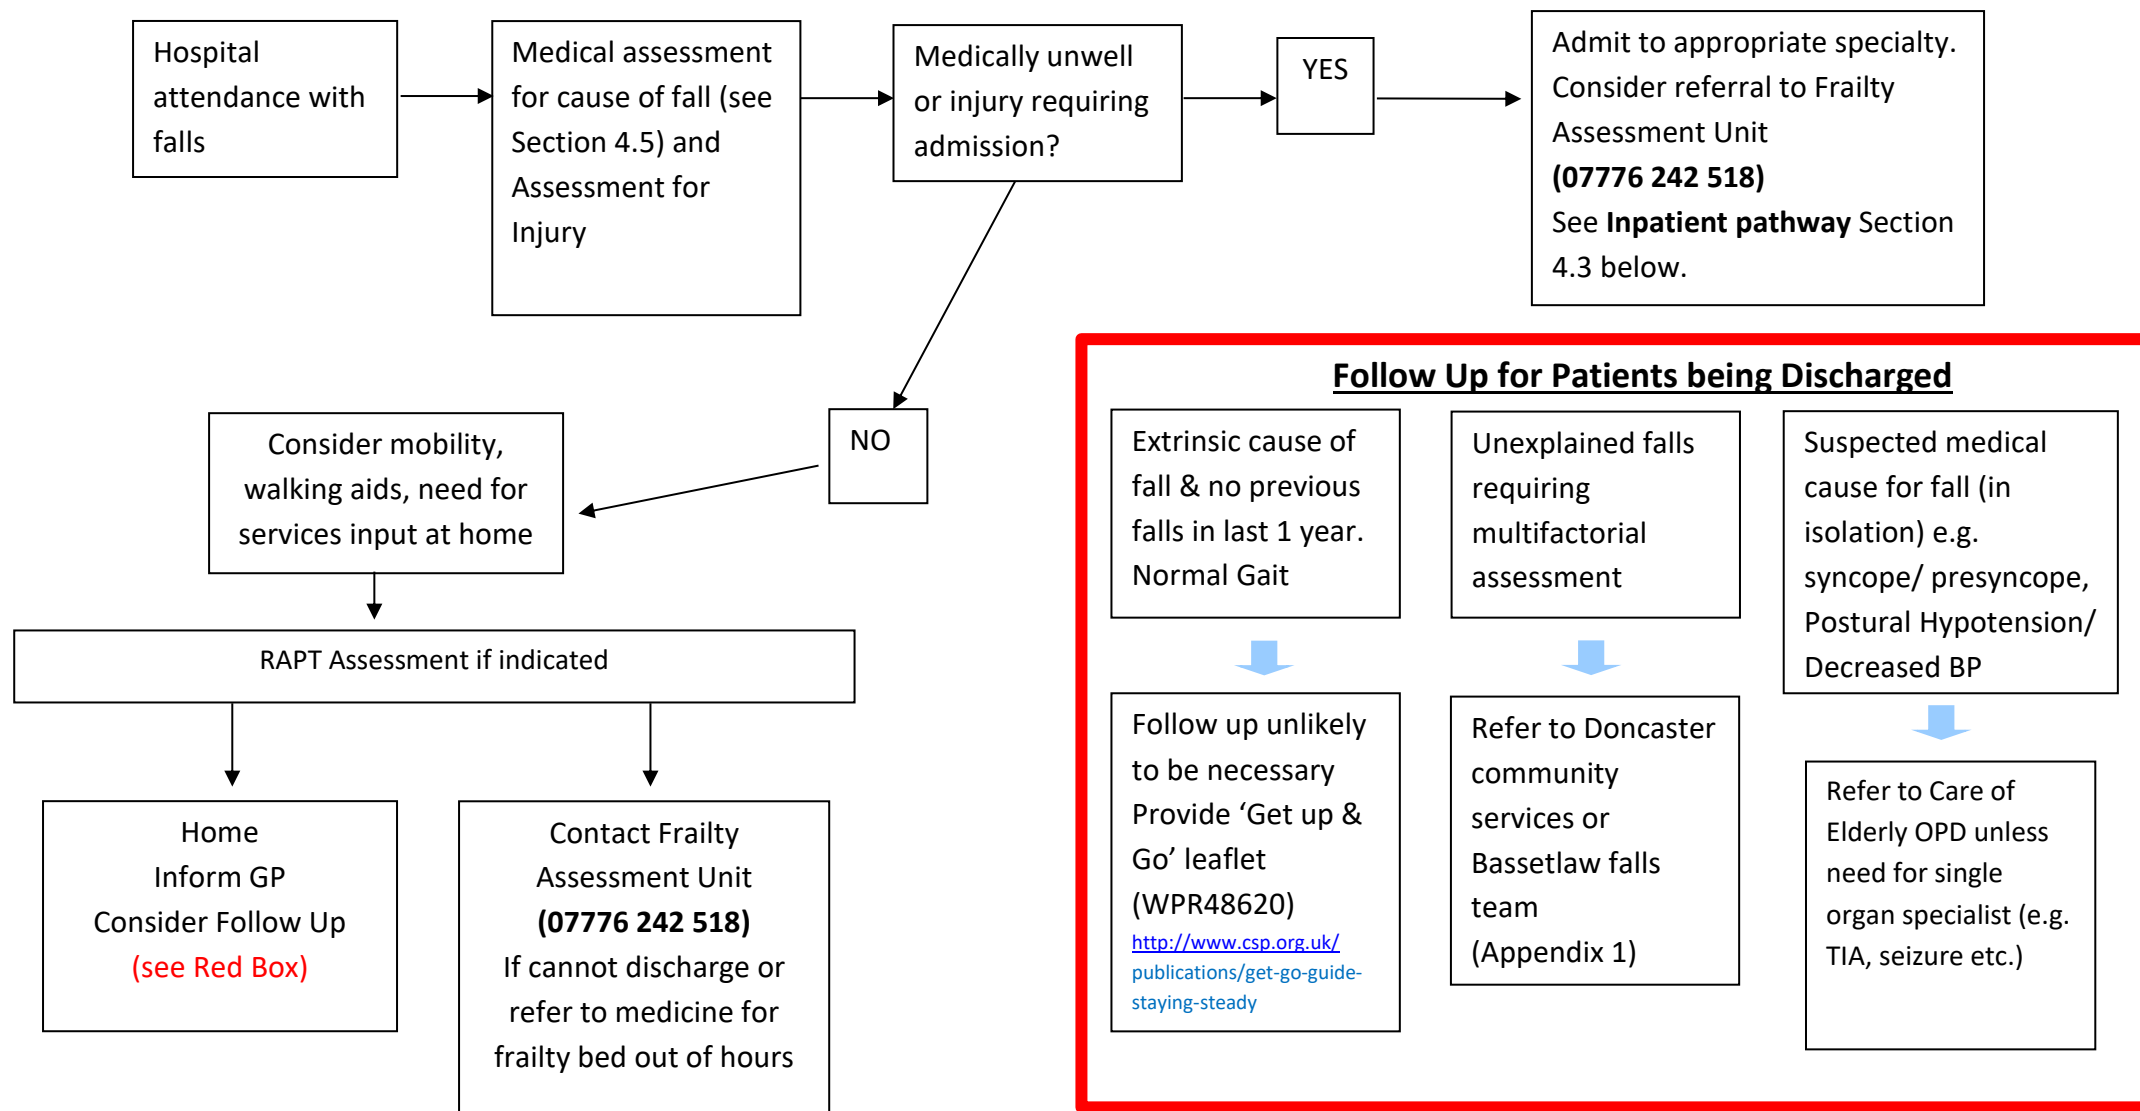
Hospital attendance with falls

Medical assessment for cause of fall (see Section 4.5) and Assessment for Injury

Medically unwell or injury requiring admission?

YES

Admit to appropriate specialty. Consider referral to Frailty Assessment Unit
**(07776 242 518)**
See **Inpatient pathway** Section 4.3 below.

NO

Consider mobility, walking aids, need for services input at home

RAPT Assessment if indicated

Home
Inform GP
Consider Follow Up
(see Red Box)

Contact Frailty Assessment Unit
**(07776 242 518)**
If cannot discharge or refer to medicine for frailty bed out of hours

**Follow Up for Patients being Discharged**

Extrinsic cause of fall & no previous falls in last 1 year. Normal Gait

Follow up unlikely to be necessary Provide ‘Get up & Go’ leaflet (WPR48620)
http://www.csp.org.uk/publications/get-go-guide-staying-steady

Unexplained falls requiring multifactorial assessment

Refer to Doncaster community services or Bassetlaw falls team (Appendix 1)

Suspected medical cause for fall (in isolation) e.g. syncope/ presyncope, Postural Hypotension/ Decreased BP

Refer to Care of Elderly OPD unless need for single organ specialist (e.g. TIA, seizure etc.)